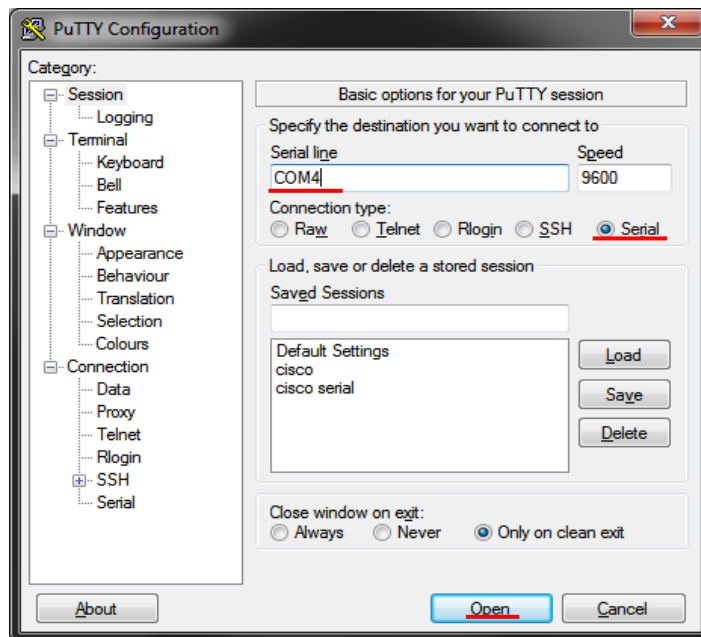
PuTTY Configuration

Category:

Session
Logging
Terminal
Keyboard
Bell
Features
Window
Appearance
Behaviour
Translation
Selection
Colours
Connection
Data
Proxy
Telnet
Rlogin
SSH
Serial

Basic options for your PuTTY session

Specify the destination you want to connect to

Serial line
COM4

Speed
9600

Connection type:
Raw Telnet Rlogin SSH Serial

Load, save or delete a stored session

Saved Sessions

Default Settings
cisco
cisco serial

Load
Save
Delete

Close window on exit:
Always Never Only on clean exit

About
Open
Cancel